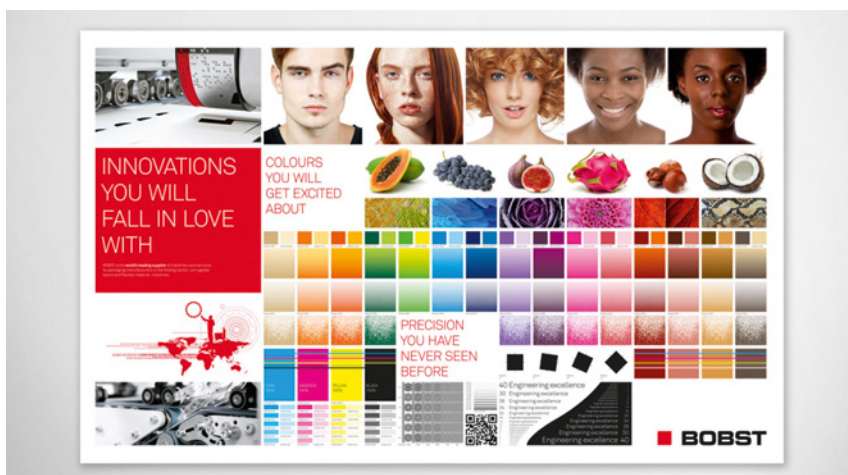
INNOVATIONS YOU WILL FALL IN LOVE WITH

BOBST is the world leading supplier of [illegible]

COLOURS YOU WILL GET EXCITED ABOUT

PRECISION YOU HAVE NEVER SEEN BEFORE

40 Engineering excellence
Engineering excellence
Engineering excellence
Engineering excellence
Engineering excellence
Engineering excellence
Engineering excellence
Engineering excellence 40

BOBST